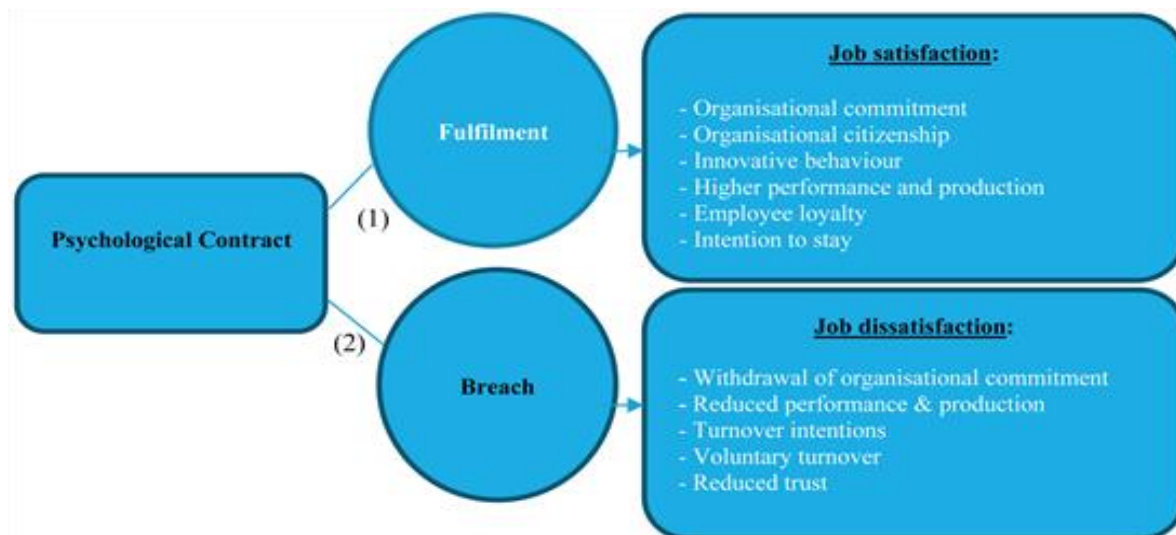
Psychological Contract

(1)

Fulfilment

Job satisfaction:

- Organisational commitment
- Organisational citizenship
- Innovative behaviour
- Higher performance and production
- Employee loyalty
- Intention to stay

(2)

Breach

Job dissatisfaction:

- Withdrawal of organisational commitment
- Reduced performance & production
- Turnover intentions
- Voluntary turnover
- Reduced trust